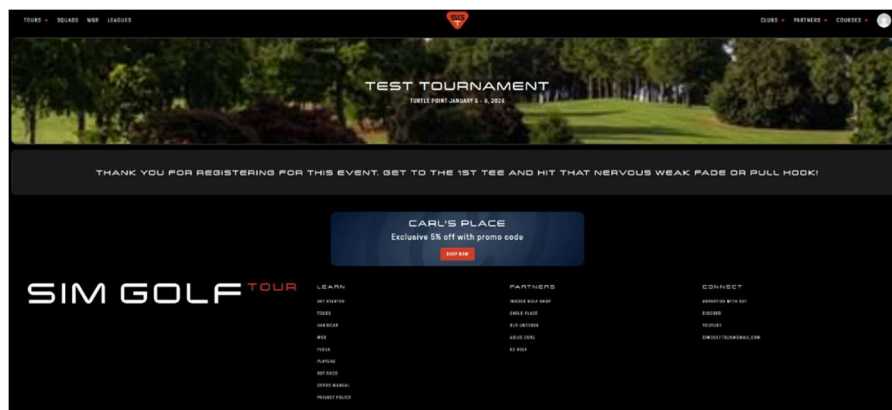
TOURS SQUADS WGR LEAGUES

CLUBS PARTNERS COURSES

TEST TOURNAMENT
TURTLE POINT JANUARY 5 - 9, 2026

THANK YOU FOR REGISTERING FOR THIS EVENT. GET TO THE 1ST TEE AND HIT THAT NERVOUS WEAK FADE OR PULL HOOK!

CARL'S PLACE
Exclusive 5% off with promo code
SHOP NOW

SIM GOLF TOUR

LEARN
GET STARTED
TOURS
HANDICAP
WGR
FEDEX
PLAYERS
SGT DOCS
OPERS MANUAL
PRIVACY POLICY

PARTNERS
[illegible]
CARLS PLACE
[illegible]
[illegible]
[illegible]

CONNECT
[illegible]
DISCORD
YOUTUBE
SIMGOLFTOUR@GMAIL.COM